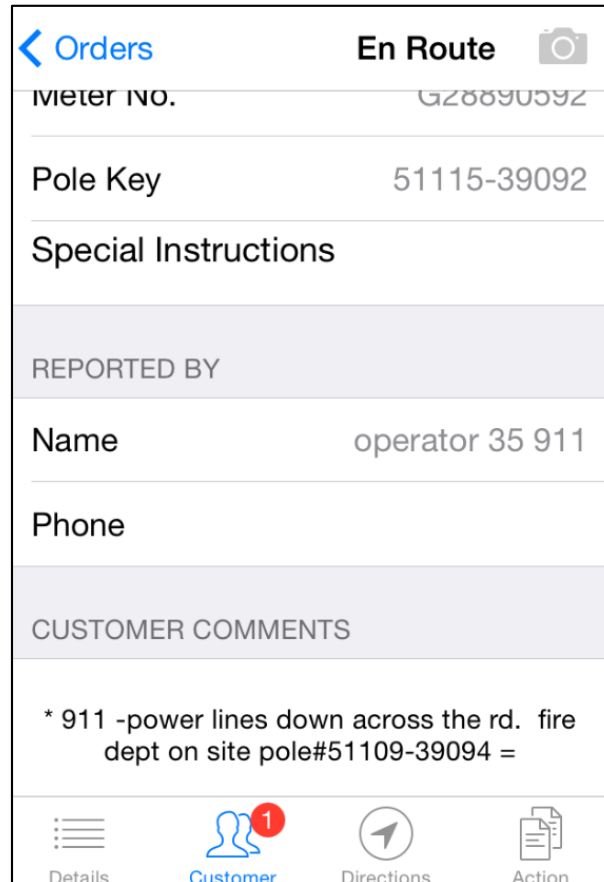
Orders
En Route

Meter No. G28890592

Pole Key 51115-39092

Special Instructions

REPORTED BY

Name operator 35 911

Phone

CUSTOMER COMMENTS

* 911 -power lines down across the rd. fire dept on site pole#51109-39094 =

Details
1
Customer
Directions
Action